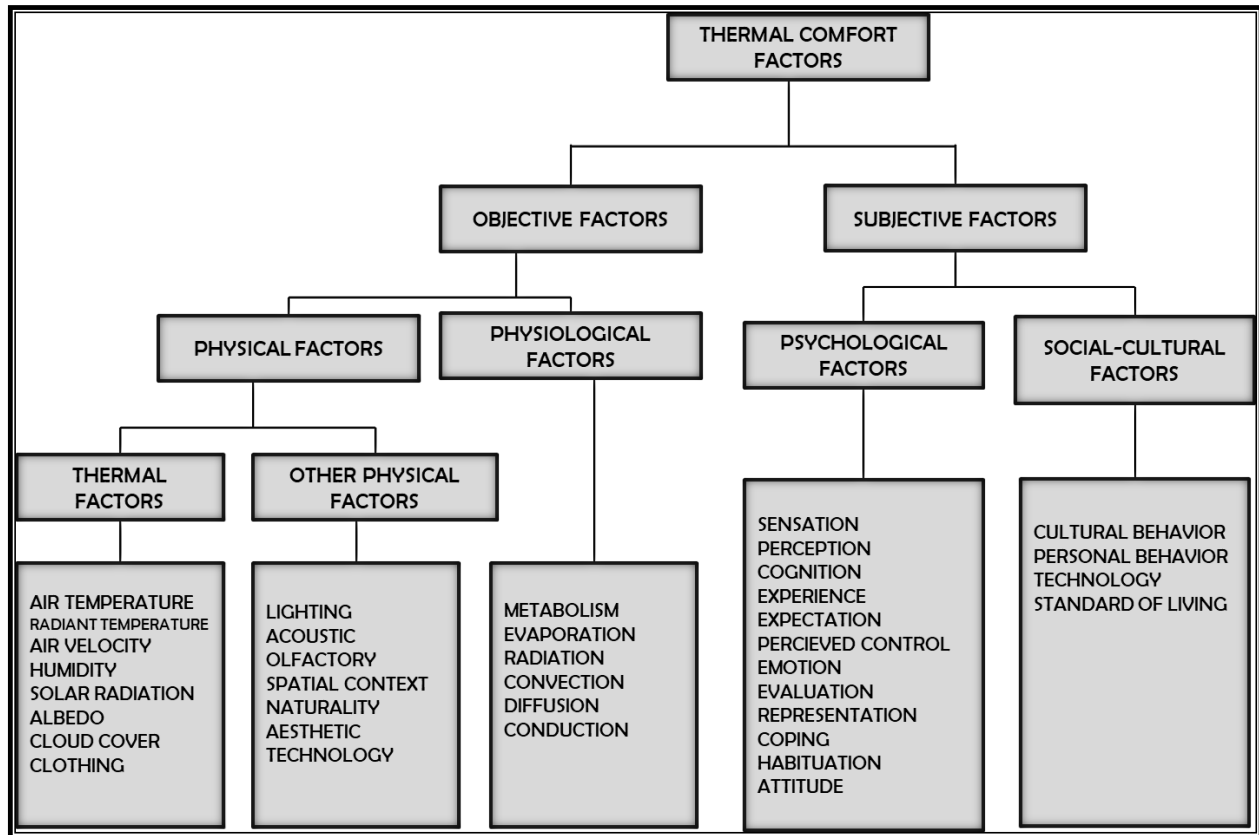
THERMAL COMFORT FACTORS

OBJECTIVE FACTORS

SUBJECTIVE FACTORS

PHYSICAL FACTORS

PHYSIOLOGICAL FACTORS

PSYCHOLOGICAL FACTORS

SOCIAL-CULTURAL FACTORS

THERMAL FACTORS

OTHER PHYSICAL FACTORS

AIR TEMPERATURE
RADIANT TEMPERATURE
AIR VELOCITY
HUMIDITY
SOLAR RADIATION
ALBEDO
CLOUD COVER
CLOTHING

LIGHTING
ACOUSTIC
OLFACTORY
SPATIAL CONTEXT
NATURALITY
AESTHETIC
TECHNOLOGY

METABOLISM
EVAPORATION
RADIATION
CONVECTION
DIFFUSION
CONDUCTION

SENSATION
PERCEPTION
COGNITION
EXPERIENCE
EXPECTATION
PERCIEVED CONTROL
EMOTION
EVALUATION
REPRESENTATION
COPING
HABITUATION
ATTITUDE

CULTURAL BEHAVIOR
PERSONAL BEHAVIOR
TECHNOLOGY
STANDARD OF LIVING